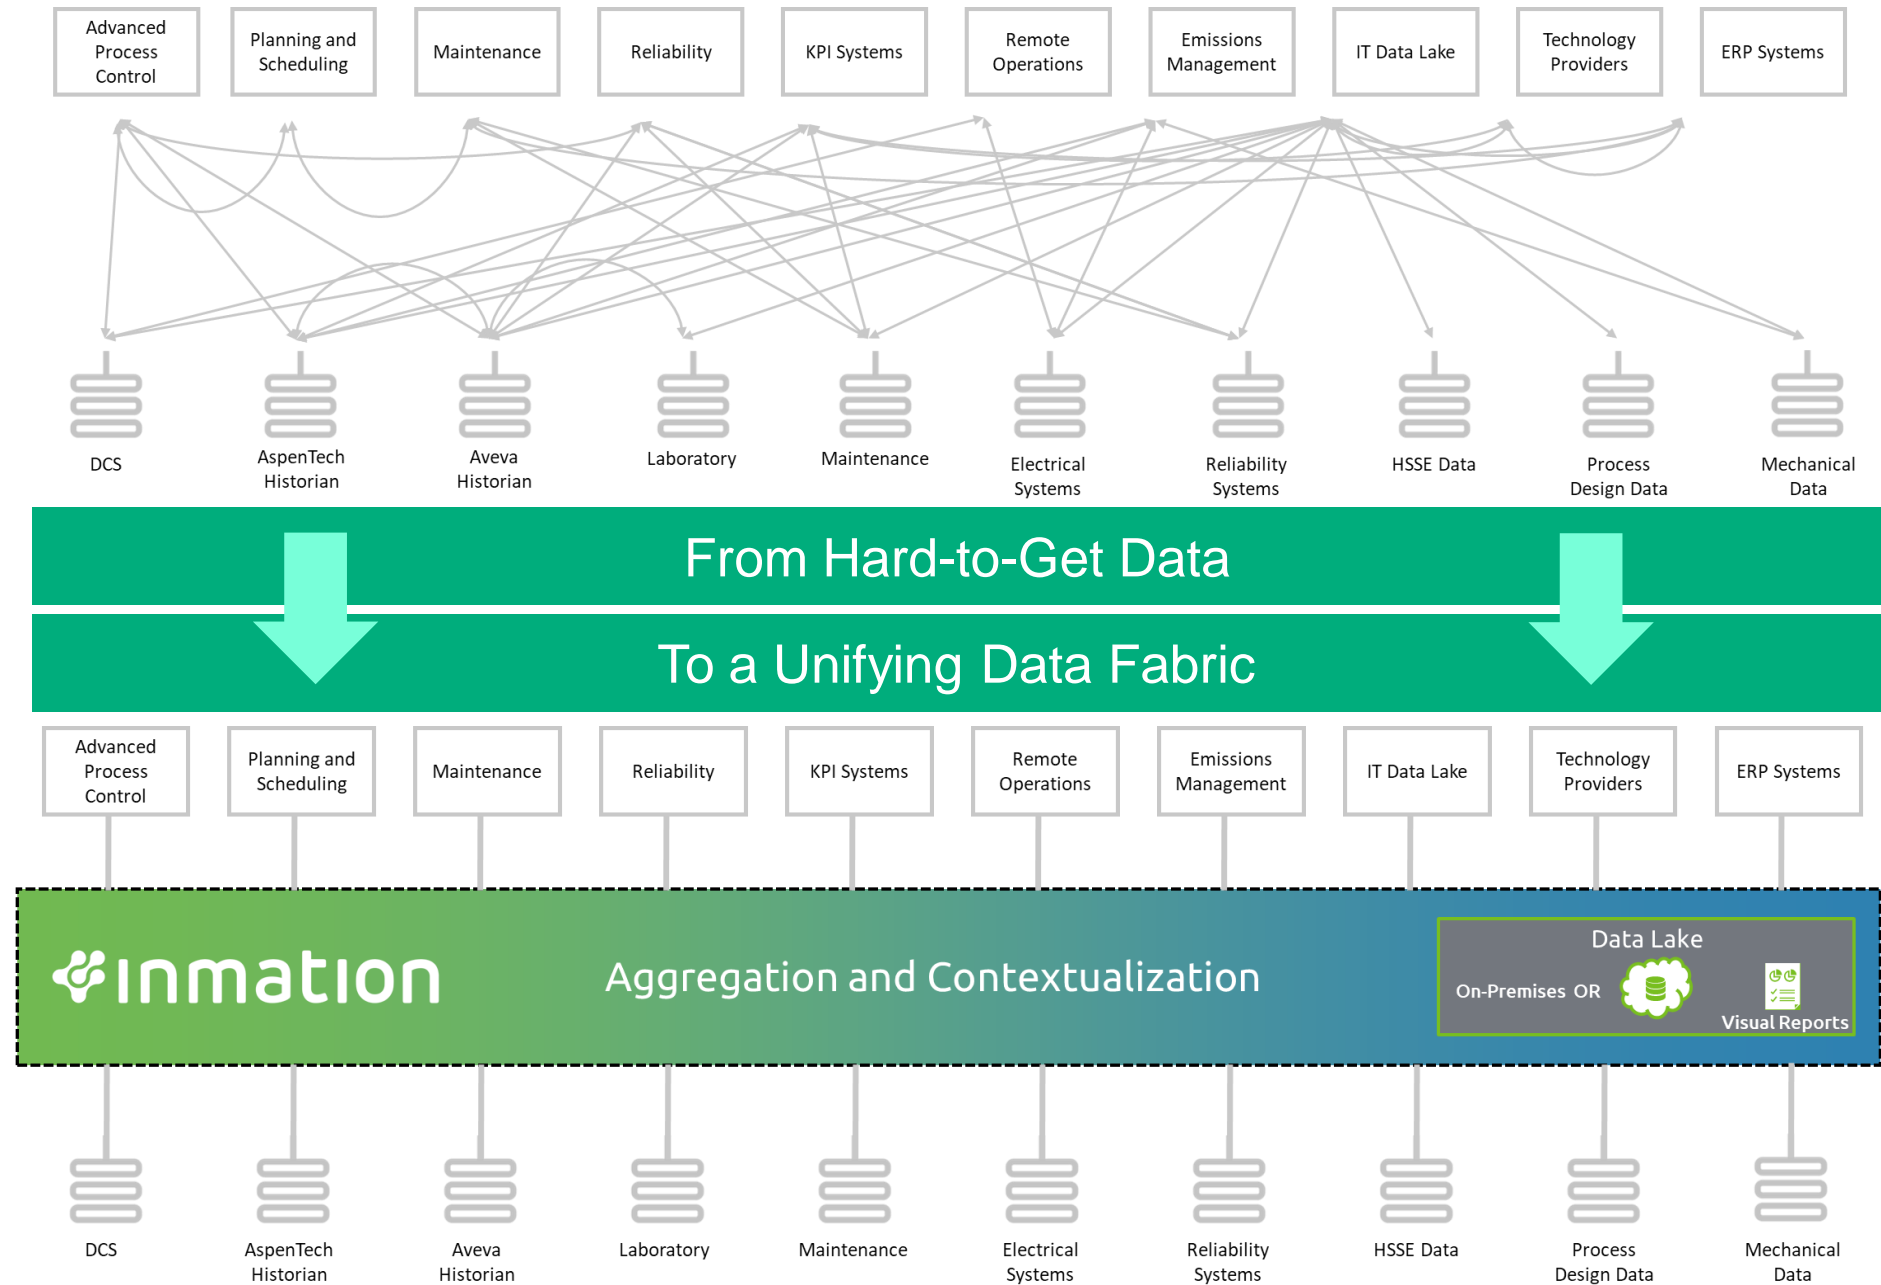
Advanced Process Control

Planning and Scheduling

Maintenance

Reliability

KPI Systems

Remote Operations

Emissions Management

IT Data Lake

Technology Providers

ERP Systems

DCS

AspenTech Historian

Aveva Historian

Laboratory

Maintenance

Electrical Systems

Reliability Systems

HSSE Data

Process Design Data

Mechanical Data

From Hard-to-Get Data

To a Unifying Data Fabric

Advanced Process Control

Planning and Scheduling

Maintenance

Reliability

KPI Systems

Remote Operations

Emissions Management

IT Data Lake

Technology Providers

ERP Systems

inmation

Aggregation and Contextualization

Data Lake

On-Premises OR

Visual Reports

DCS

AspenTech Historian

Aveva Historian

Laboratory

Maintenance

Electrical Systems

Reliability Systems

HSSE Data

Process Design Data

Mechanical Data